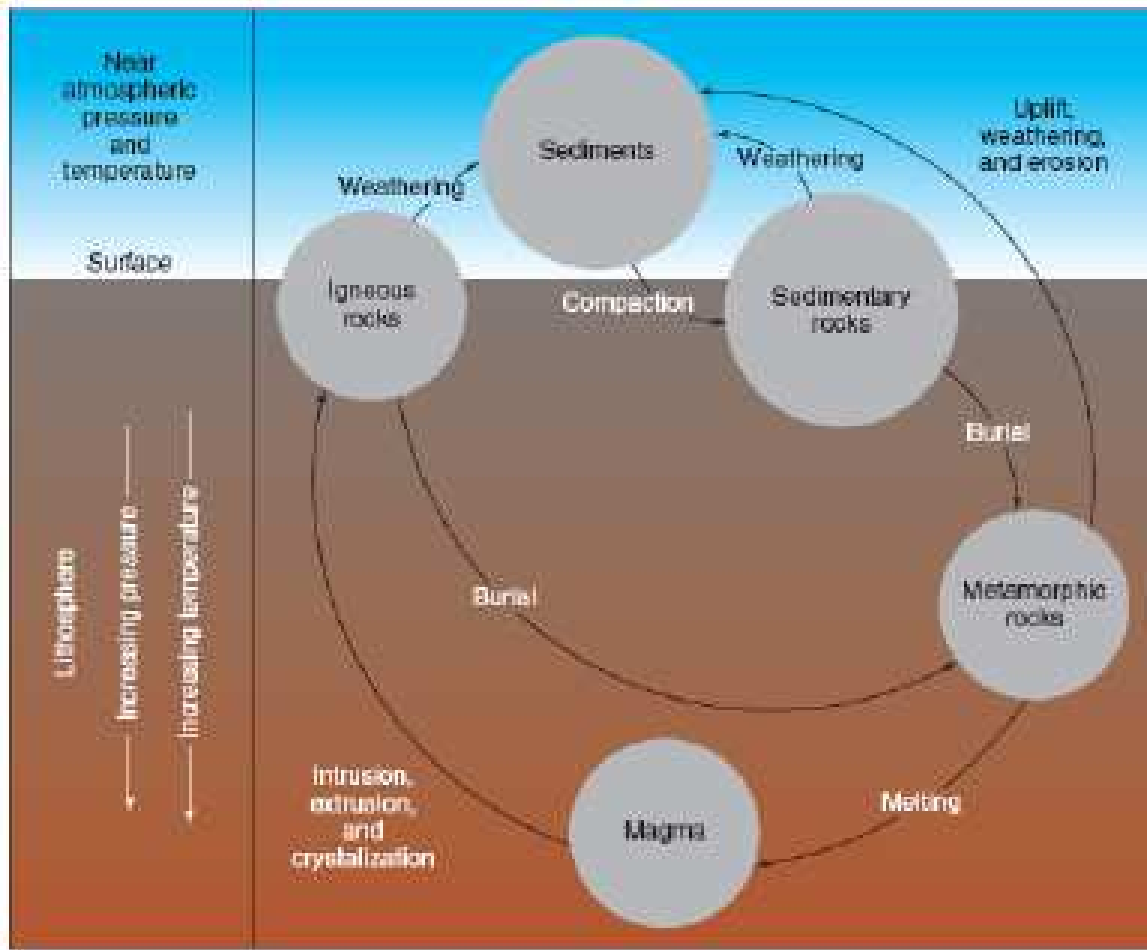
Near atmospheric pressure and temperature

Surface

Lithosphere

Increasing pressure

Increasing temperature

Sediments

Weathering

Weathering

Uplift, weathering, and erosion

Igneous rocks

Compaction

Sedimentary rocks

Burial

Burial

Metamorphic rocks

Intrusion, extrusion, and crystallization

Magma

Melting